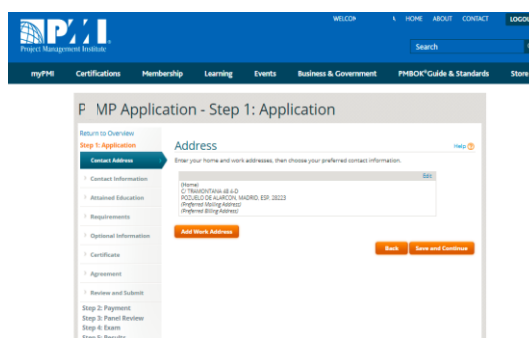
PMI
Project Management Institute

WELCO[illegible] HOME ABOUT CONTACT LOGO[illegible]

Search

myPMI Certifications Membership Learning Events Business & Government PMBOK®Guide & Standards Store

P MP Application - Step 1: Application

Return to Overview
Step 1: Application
Contact Address
Contact Information
Attained Education
Requirements
Optional Information
Certificate
Agreement
Review and Submit
Step 2: Payment
Step 3: Panel Review
Step 4: Exam
Step 5: Results

Address

Help

Enter your home and work addresses, then choose your preferred contact information.

Edit

(Home)
C/ TRAMONTANA 68 6-D
POZUELO DE ALARCON, MADRID, ESP, 28223
(Preferred Mailing Address)
(Preferred Billing Address)

Add Work Address

Back Save and Continue